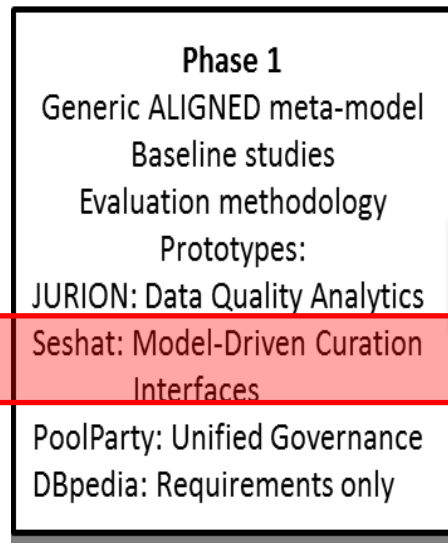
Phase 1
Generic ALIGNED meta-model
Baseline studies
Evaluation methodology
Prototypes:
JURION: Data Quality Analytics
Seshat: Model-Driven Curation Interfaces
PoolParty: Unified Governance
DBpedia: Requirements only